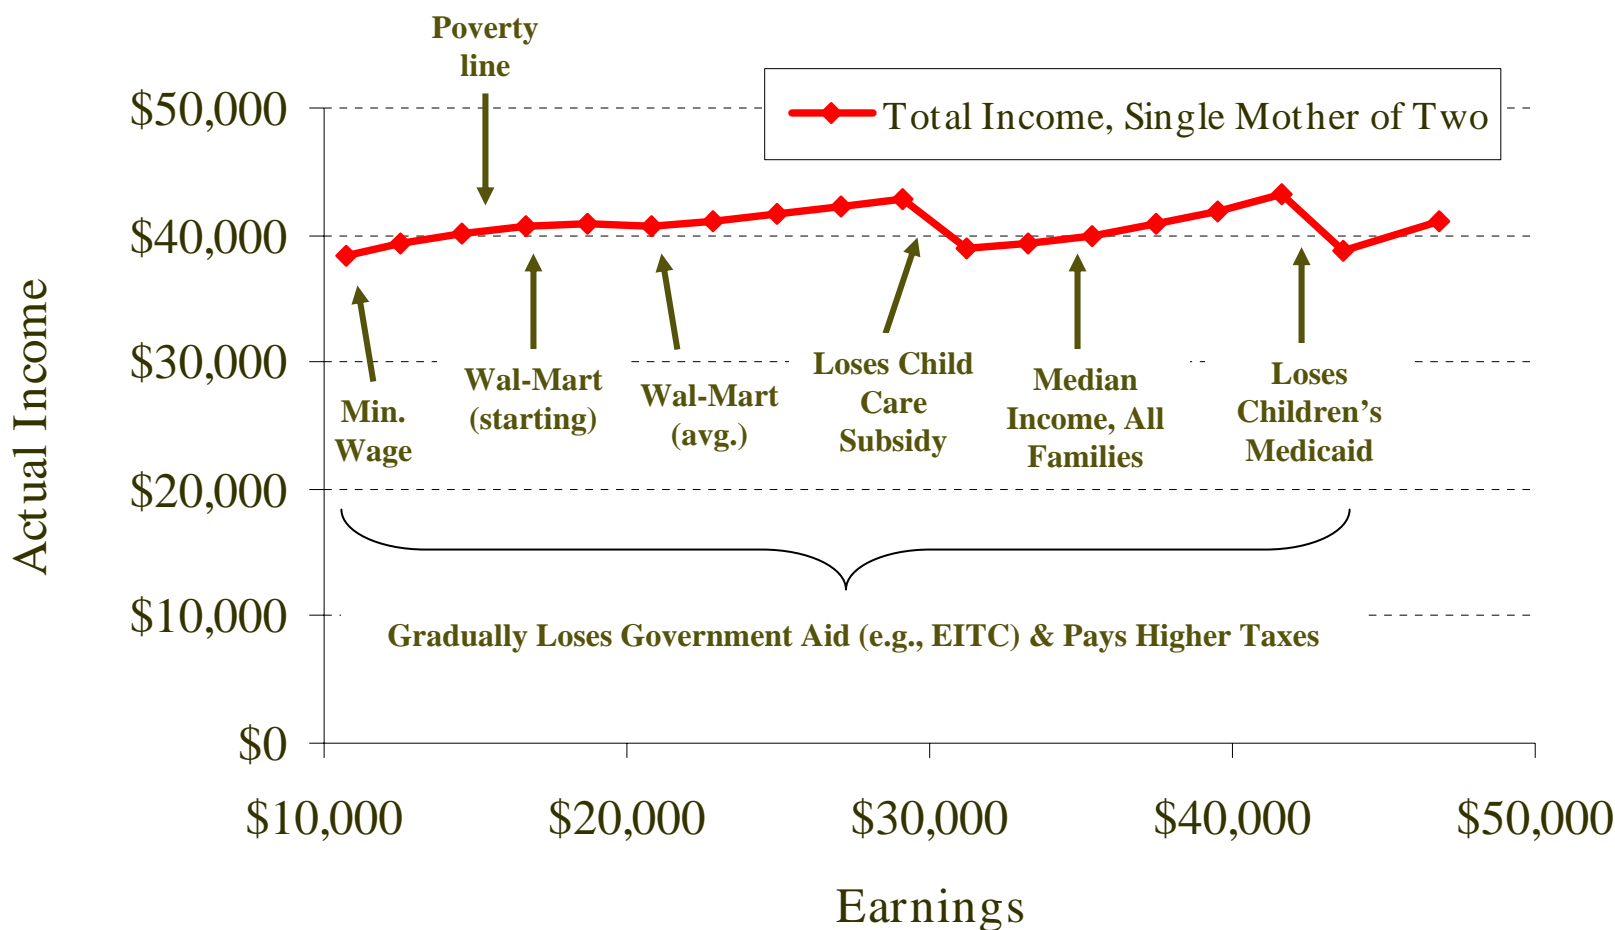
Poverty line

Total Income, Single Mother of Two

$50,000
$40,000
$30,000
$20,000
$10,000
$0

Actual Income

Min. Wage

Wal-Mart (starting)

Wal-Mart (avg.)

Loses Child Care Subsidy

Median Income, All Families

Loses Children's Medicaid

Gradually Loses Government Aid (e.g., EITC) & Pays Higher Taxes

$10,000
$20,000
$30,000
$40,000
$50,000

Earnings